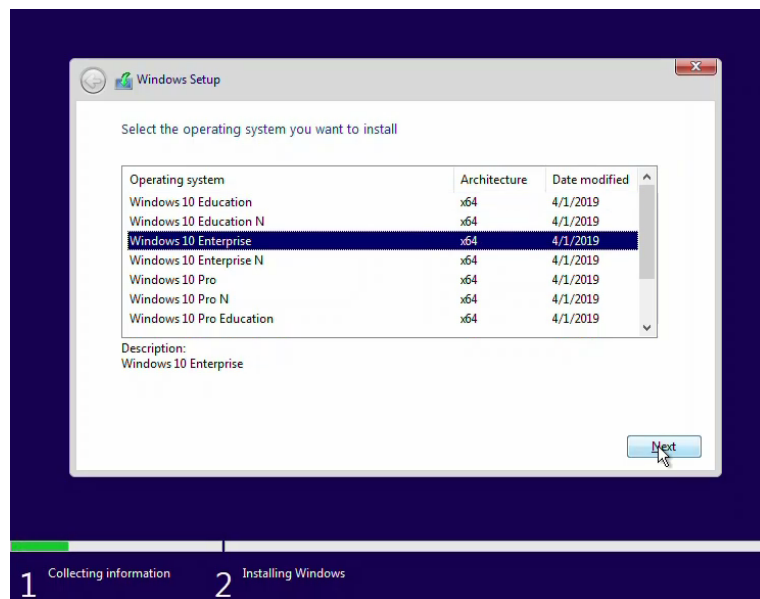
Windows Setup

Select the operating system you want to install

| Operating system | Architecture | Date modified |
|---|---|---|
| Windows 10 Education | x64 | 4/1/2019 |
| Windows 10 Education N | x64 | 4/1/2019 |
| Windows 10 Enterprise | x64 | 4/1/2019 |
| Windows 10 Enterprise N | x64 | 4/1/2019 |
| Windows 10 Pro | x64 | 4/1/2019 |
| Windows 10 Pro N | x64 | 4/1/2019 |
| Windows 10 Pro Education | x64 | 4/1/2019 |

Description:
Windows 10 Enterprise

Next

1 Collecting information

2 Installing Windows